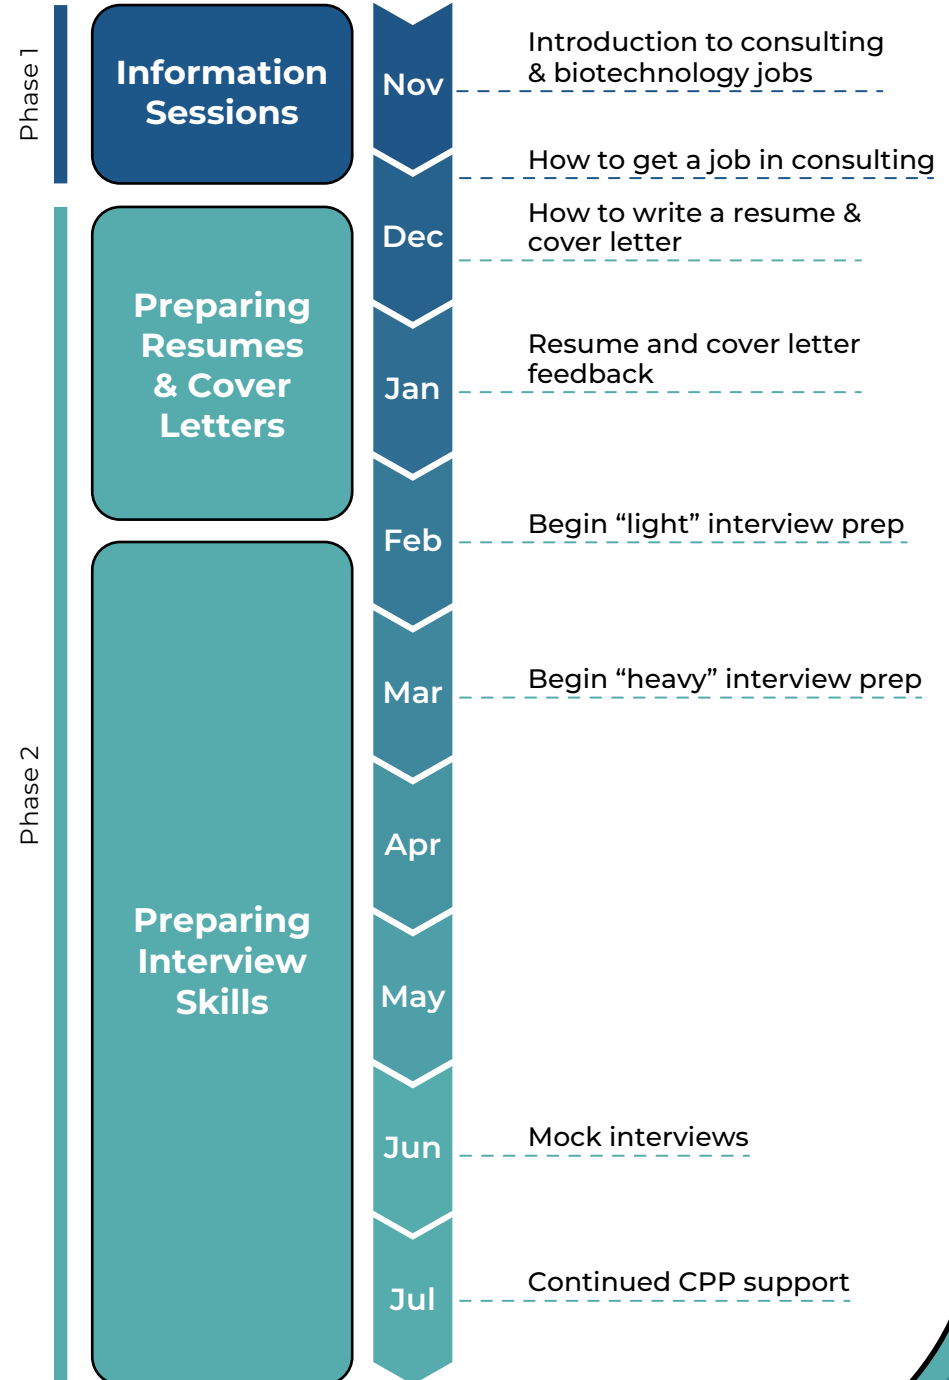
Phase 1

Information Sessions

Phase 2

Preparing Resumes & Cover Letters

Preparing Interview Skills

Nov

Dec

Jan

Feb

Mar

Apr

May

Jun

Jul

Introduction to consulting & biotechnology jobs

How to get a job in consulting

How to write a resume & cover letter

Resume and cover letter feedback

Begin “light” interview prep

Begin “heavy” interview prep

Mock interviews

Continued CPP support